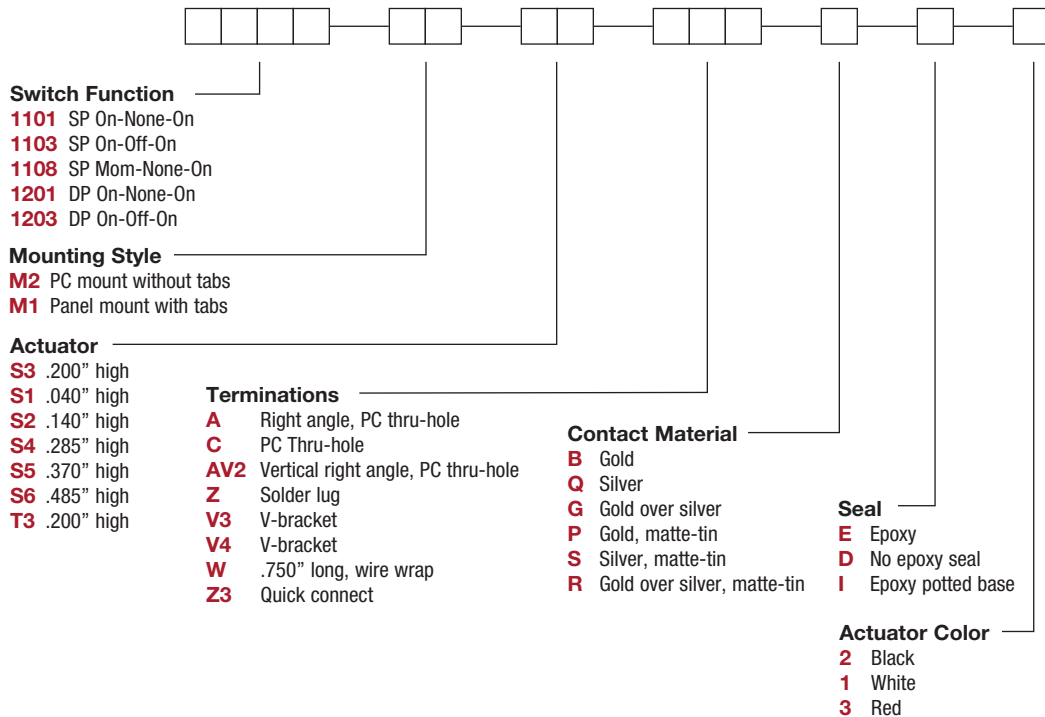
Switch Function
1101 SP On-None-On
1103 SP On-Off-On
1108 SP Mom-None-On
1201 DP On-None-On
1203 DP On-Off-On

Mounting Style
M2 PC mount without tabs
M1 Panel mount with tabs

Actuator
S3 .200" high
S1 .040" high
S2 .140" high
S4 .285" high
S5 .370" high
S6 .485" high
T3 .200" high

Terminations
A Right angle, PC thru-hole
C PC Thru-hole
AV2 Vertical right angle, PC thru-hole
Z Solder lug
V3 V-bracket
V4 V-bracket
W .750" long, wire wrap
Z3 Quick connect

Contact Material
B Gold
Q Silver
G Gold over silver
P Gold, matte-tin
S Silver, matte-tin
R Gold over silver, matte-tin

Seal
E Epoxy
D No epoxy seal
I Epoxy potted base

Actuator Color
2 Black
1 White
3 Red